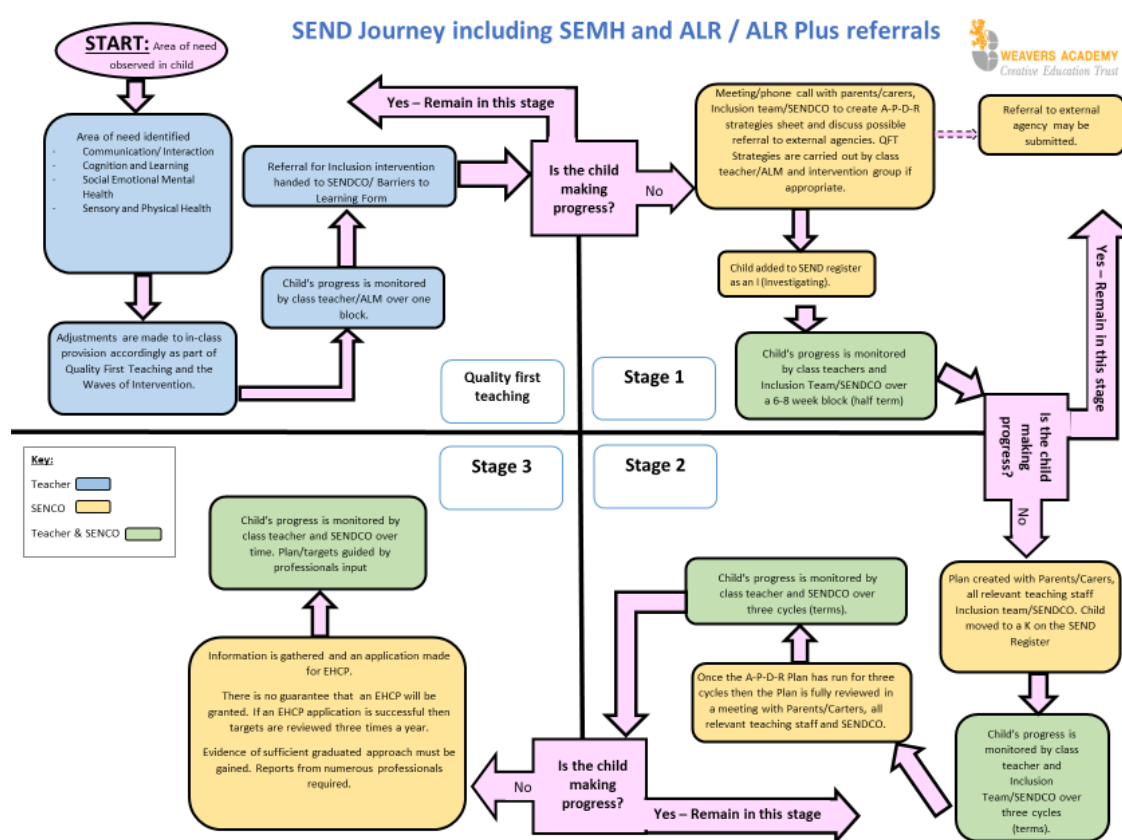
SEND Journey including SEMH and ALR / ALR Plus referrals

WEAVERS ACADEMY
Creative Education Trust

START: Area of need observed in child

Area of need identified
- Communication/ Interaction
- Cognition and Learning
- Social Emotional Mental Health
- Sensory and Physical Health

Adjustments are made to in-class provision accordingly as part of Quality First Teaching and the Waves of Intervention.

Child's progress is monitored by class teacher/ALM over one block.

Referral for Inclusion intervention handed to SENDCO/ Barriers to Learning Form

Yes – Remain in this stage

Is the child making progress?

No

Meeting/phone call with parents/carers, Inclusion team/SENDCO to create A-P-D-R strategies sheet and discuss possible referral to external agencies. QFT Strategies are carried out by class teacher/ALM and intervention group if appropriate.

Referral to external agency may be submitted.

Child added to SEND register as an I (Investigating).

Child's progress is monitored by class teachers and Inclusion Team/SENDCO over a 6-8 week block (half term)

Yes – Remain in this stage

Is the child making progress?

No

Quality first teaching

Stage 1

Stage 3

Stage 2

Key:
Teacher
SENCO
Teacher & SENCO

Child's progress is monitored by class teacher and SENDCO over time. Plan/targets guided by professionals input

Information is gathered and an application made for EHCP.

There is no guarantee that an EHCP will be granted. If an EHCP application is successful then targets are reviewed three times a year.

Evidence of sufficient graduated approach must be gained. Reports from numerous professionals required.

Child's progress is monitored by class teacher and SENDCO over three cycles (terms).

Once the A-P-D-R Plan has run for three cycles then the Plan is fully reviewed in a meeting with Parents/Carters, all relevant teaching staff and SENDCO.

Plan created with Parents/Carers, all relevant teaching staff Inclusion team/SENDCO. Child moved to a K on the SEND Register

Child's progress is monitored by class teacher and Inclusion Team/SENDCO over three cycles (terms).

No

Is the child making progress?

Yes – Remain in this stage